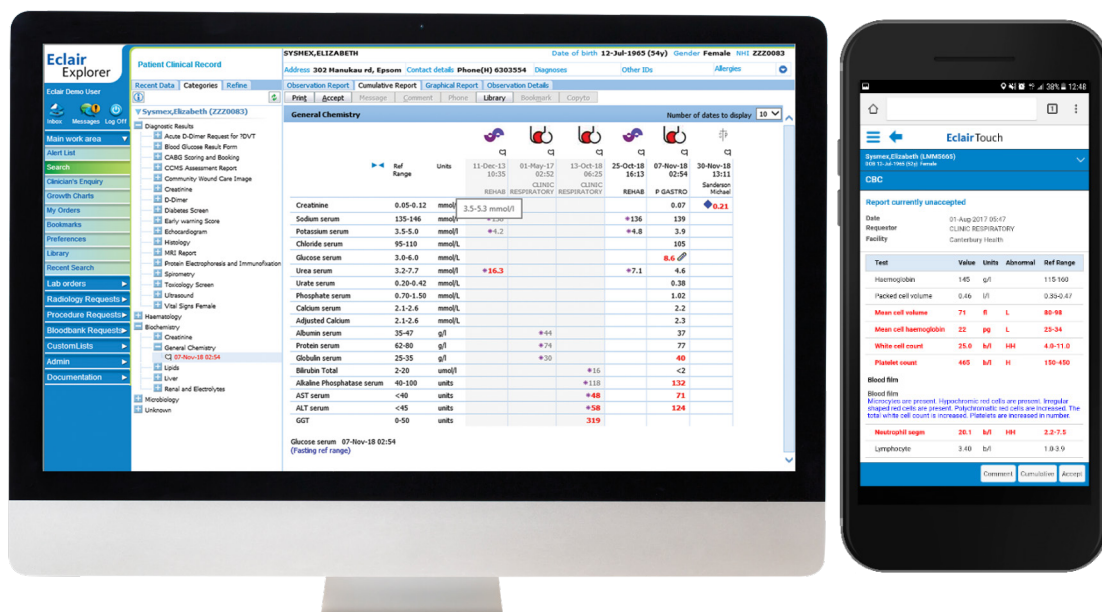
Eclair Explorer

Eclair Demo User

Inbox Messages Log Off

Main work area
Alert List
Search
Clinician's Enquiry
Growth Charts
My Orders
Bookmarks
Preferences
Library
Recent Search
Lab orders
Radiology Requests
Procedure Requests
Bloodbank Requests
CustomLists
Admin
Documentation

Patient Clinical Record

Recent Data Categories Refine

Sysmex,Elizabeth (ZZZ0083)
Diagnostic Results
Acute D-Dimer Request for ?DVT
Blood Glucose Result Form
CABG Scoring and Booking
CCMS Assessment Report
Community Wound Care Image
Creatinine
D-Dimer
Diabetes Screen
Early warning Score
Echocardiogram
Histology
MRI Report
Protein Electrophoresis and Immunofixation
Spirometry
Toxicology Screen
Ultrasound
Vital Signs Female
Haematology
Biochemistry
Creatinine
General Chemistry
07-Nov-18 02:54
Lipids
Liver
Renal and Electrolytes
Microbiology
Unknown

SYSMEX,ELIZABETH Date of birth 12-Jul-1965 (54y) Gender Female NHI ZZZ0083
Address 302 Hanukau rd, Epsom Contact details Phone(H) 6303554 Diagnoses Other IDs Allergies

Observation Report Cumulative Report Graphical Report Observation Details
Print Accept Message Comment Phone Library Bookmark Copyto

General Chemistry Number of dates to display 10

| | Ref Range | Units | 11-Dec-13 10:35 REHAB | 01-May-17 02:52 CLINIC RESPIRATORY | 13-Oct-18 06:25 CLINIC RESPIRATORY | 25-Oct-18 16:13 REHAB | 07-Nov-18 02:54 P GASTRO | 30-Nov-18 13:11 Sanderson Michael |
|---|---|---|---|---|---|---|---|---|
| Creatinine | 0.05-0.12 | mmol/ | | | | | 0.07 | 0.21 |
| Sodium serum | 135-146 | mmol/l | 136 | | | 136 | 139 | |
| Potassium serum | 3.5-5.0 | mmol/L | 4.2 | | | 4.8 | 3.9 | |
| Chloride serum | 95-110 | mmol/L | | | | | 105 | |
| Glucose serum | 3.0-6.0 | mmol/L | | | | | 8.6 | |
| Urea serum | 3.2-7.7 | mmol/l | 16.3 | | | 7.1 | 4.6 | |
| Urate serum | 0.20-0.42 | mmol/L | | | | | 0.38 | |
| Phosphate serum | 0.70-1.50 | mmol/L | | | | | 1.02 | |
| Calcium serum | 2.1-2.6 | mmol/L | | | | | 2.2 | |
| Adjusted Calcium | 2.1-2.6 | mmol/L | | | | | 2.3 | |
| Albumin serum | 35-47 | g/l | | 44 | | | 37 | |
| Protein serum | 62-80 | g/l | | 74 | | | 77 | |
| Globulin serum | 25-35 | g/l | | 30 | | | 40 | |
| Bilirubin Total | 2-20 | umol/l | | | 16 | | <2 | |
| Alkaline Phosphatase serum | 40-100 | units | | | 118 | | 132 | |
| AST serum | <40 | units | | | 48 | | 71 | |
| ALT serum | <45 | units | | | 58 | | 124 | |
| GGT | 0-50 | units | | | 319 | | | |

3.5-5.3 mmol/l

Glucose serum 07-Nov-18 02:54
(Fasting ref range)

38% 12:48

EclairTouch

Sysmex,Elizabeth (LMM5665)

CBC

Report currently unaccepted

Date 01-Aug-2017 05:47
Requestor CLINIC RESPIRATORY
Facility Canterbury Health

| Test | Value | Units | Abnormal | Ref Range |
|---|---|---|---|---|
| Haemoglobin | 145 | g/l | | 115-160 |
| Packed cell volume | 0.46 | l/l | | 0.35-0.47 |
| Mean cell volume | 71 | fl | L | 80-98 |
| Mean cell haemoglobin | 22 | pg | L | 23-34 |
| White cell count | 25.0 | b/l | HH | 4.0-11.0 |
| Platelet count | 465 | b/l | H | 150-450 |

Blood film
Blood film
Microcytes are present. Hypochromic red cells are present. Irregular shaped red cells are present. Polychromatic red cells are increased. The total white cell count is increased. Platelets are increased in number.

| Neutrophil segm | 20.1 | b/l | HH | 2.2-7.5 |
|---|---|---|---|---|
| Lymphocyte | 3.40 | b/l | | 1.0-3.9 |

Comment Cumulative Accept